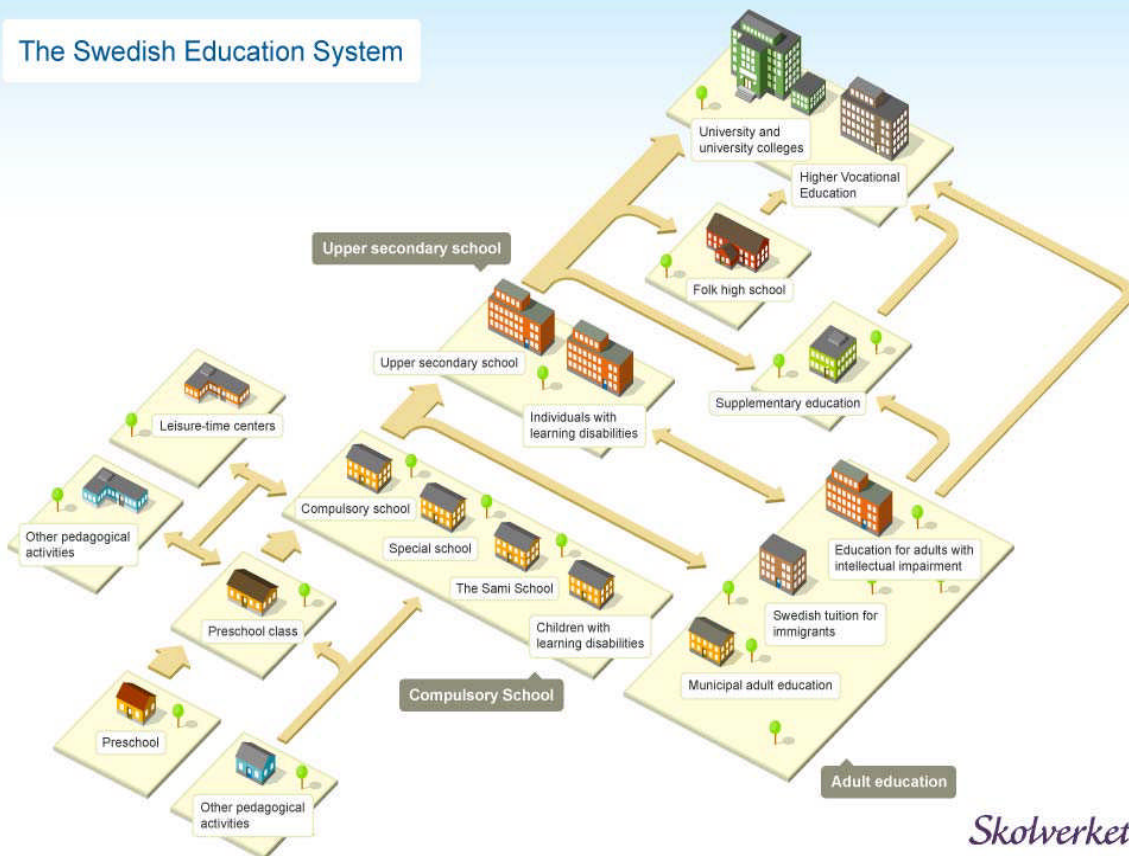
The Swedish Education System

University and university colleges

Higher Vocational Education

Upper secondary school

Folk high school

Upper secondary school

Individuals with learning disabilities

Supplementary education

Leisure-time centers

Other pedagogical activities

Compulsory school

Special school

The Sami School

Children with learning disabilities

Education for adults with intellectual impairment

Swedish tuition for immigrants

Municipal adult education

Preschool class

Preschool

Other pedagogical activities

Compulsory School

Adult education

Skolverket